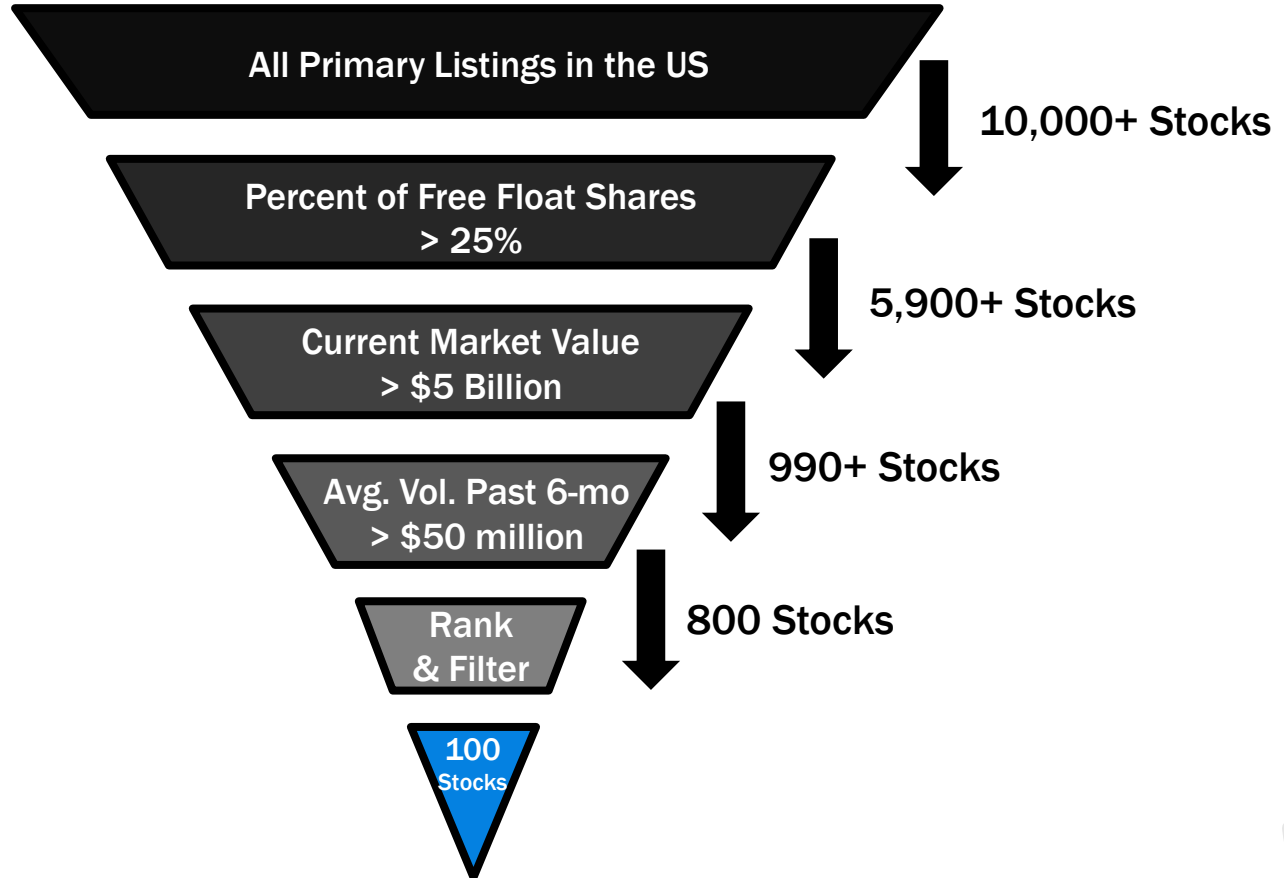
All Primary Listings in the US

10,000+ Stocks

Percent of Free Float Shares > 25%

5,900+ Stocks

Current Market Value > $5 Billion

990+ Stocks

Avg. Vol. Past 6-mo > $50 million

800 Stocks

Rank & Filter

100 Stocks